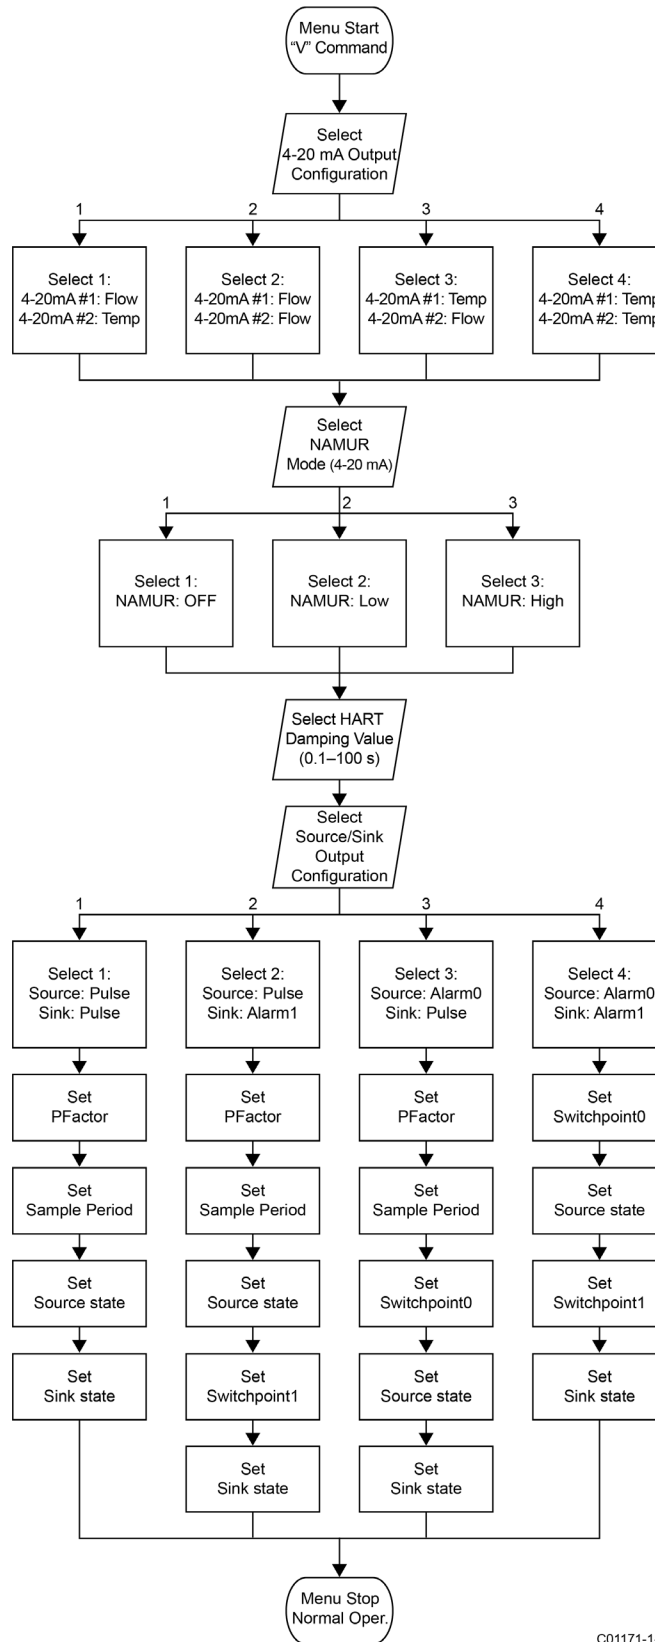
Menu Start "V" Command

Select 4-20 mA Output Configuration

1

2

3

4

Select 1: 4-20mA #1: Flow 4-20mA #2: Temp

Select 2: 4-20mA #1: Flow 4-20mA #2: Flow

Select 3: 4-20mA #1: Temp 4-20mA #2: Flow

Select 4: 4-20mA #1: Temp 4-20mA #2: Temp

Select NAMUR Mode (4-20 mA)

1

2

3

Select 1: NAMUR: OFF

Select 2: NAMUR: Low

Select 3: NAMUR: High

Select HART Damping Value (0.1–100 s)

Select Source/Sink Output Configuration

1

2

3

4

Select 1: Source: Pulse Sink: Pulse

Set PFactor

Set Sample Period

Set Source state

Set Sink state

Select 2: Source: Pulse Sink: Alarm1

Set PFactor

Set Sample Period

Set Source state

Set Switchpoint1

Set Sink state

Select 3: Source: Alarm0 Sink: Pulse

Set PFactor

Set Sample Period

Set Switchpoint0

Set Source state

Set Sink state

Select 4: Source: Alarm0 Sink: Alarm1

Set Switchpoint0

Set Source state

Set Switchpoint1

Set Sink state

Menu Stop Normal Oper.

C01171-1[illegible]